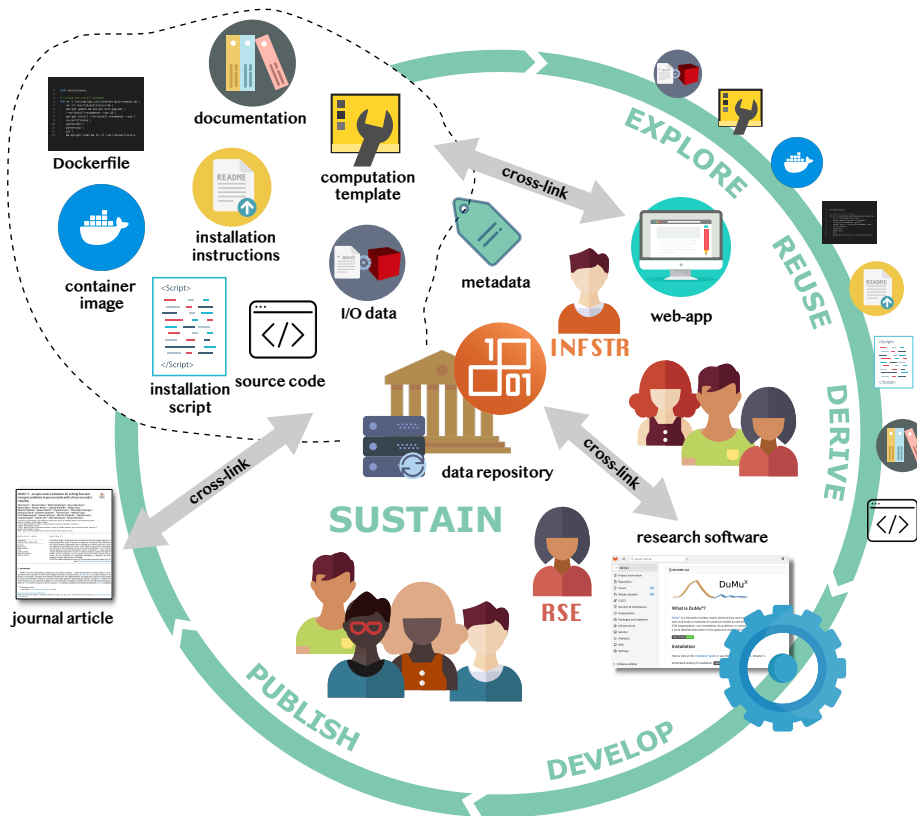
documentation

Dockerfile

computation template

installation instructions

container image

cross-link

metadata

I/O data

web-app

INFSTR

<Script>

</Script>

installation script

source code

data repository

EXPLORE

REUSE

DERIVE

cross-link

cross-link

journal article

SUSTAIN

research software

RSE

DuMu$^x$

What is DuMu$^x$?

Installation

PUBLISH

DEVELOP